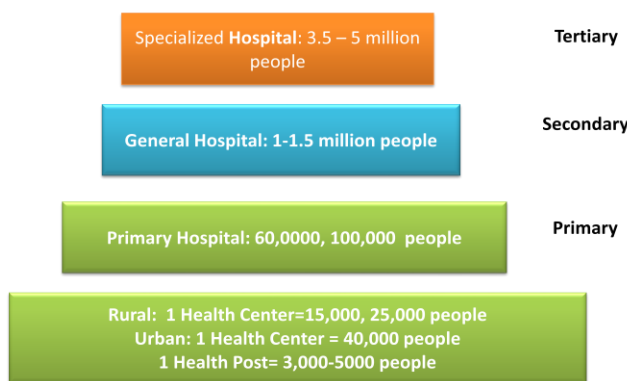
Specialized Hospital: 3.5 – 5 million people

Tertiary

General Hospital: 1-1.5 million people

Secondary

Primary Hospital: 60,0000, 100,000 people

Primary

Rural: 1 Health Center=15,000, 25,000 people
Urban: 1 Health Center = 40,000 people
1 Health Post= 3,000-5000 people